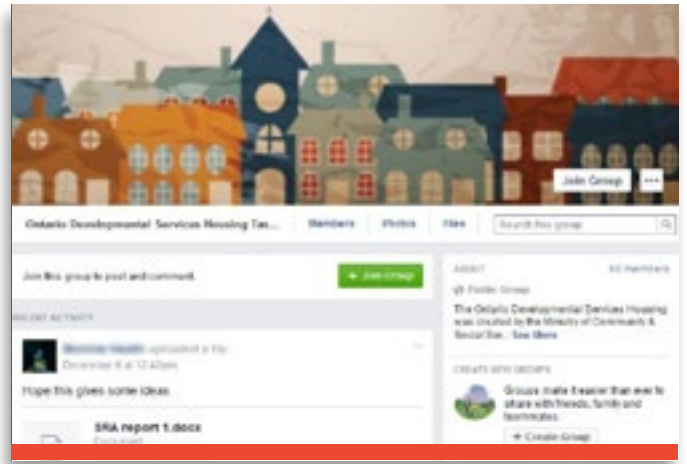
Join Group

...

Ontario Developmental Services Housing Tas...

Members

Photos

Files

Search this group

Join this group to post and comment.

+ Join Group

RECENT ACTIVITY

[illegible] uploaded a file.

December 8 at 12:40pm

Hope this gives some ideas.

SRA report 1.docx

Document

ABOUT

65 Members

Public Group

The Ontario Developmental Services Housing was created by the Ministry of Community & Social Ser... See More

CREATE NEW GROUPS

Groups make it easier than ever to share with friends, family and teammates.

+ Create Group